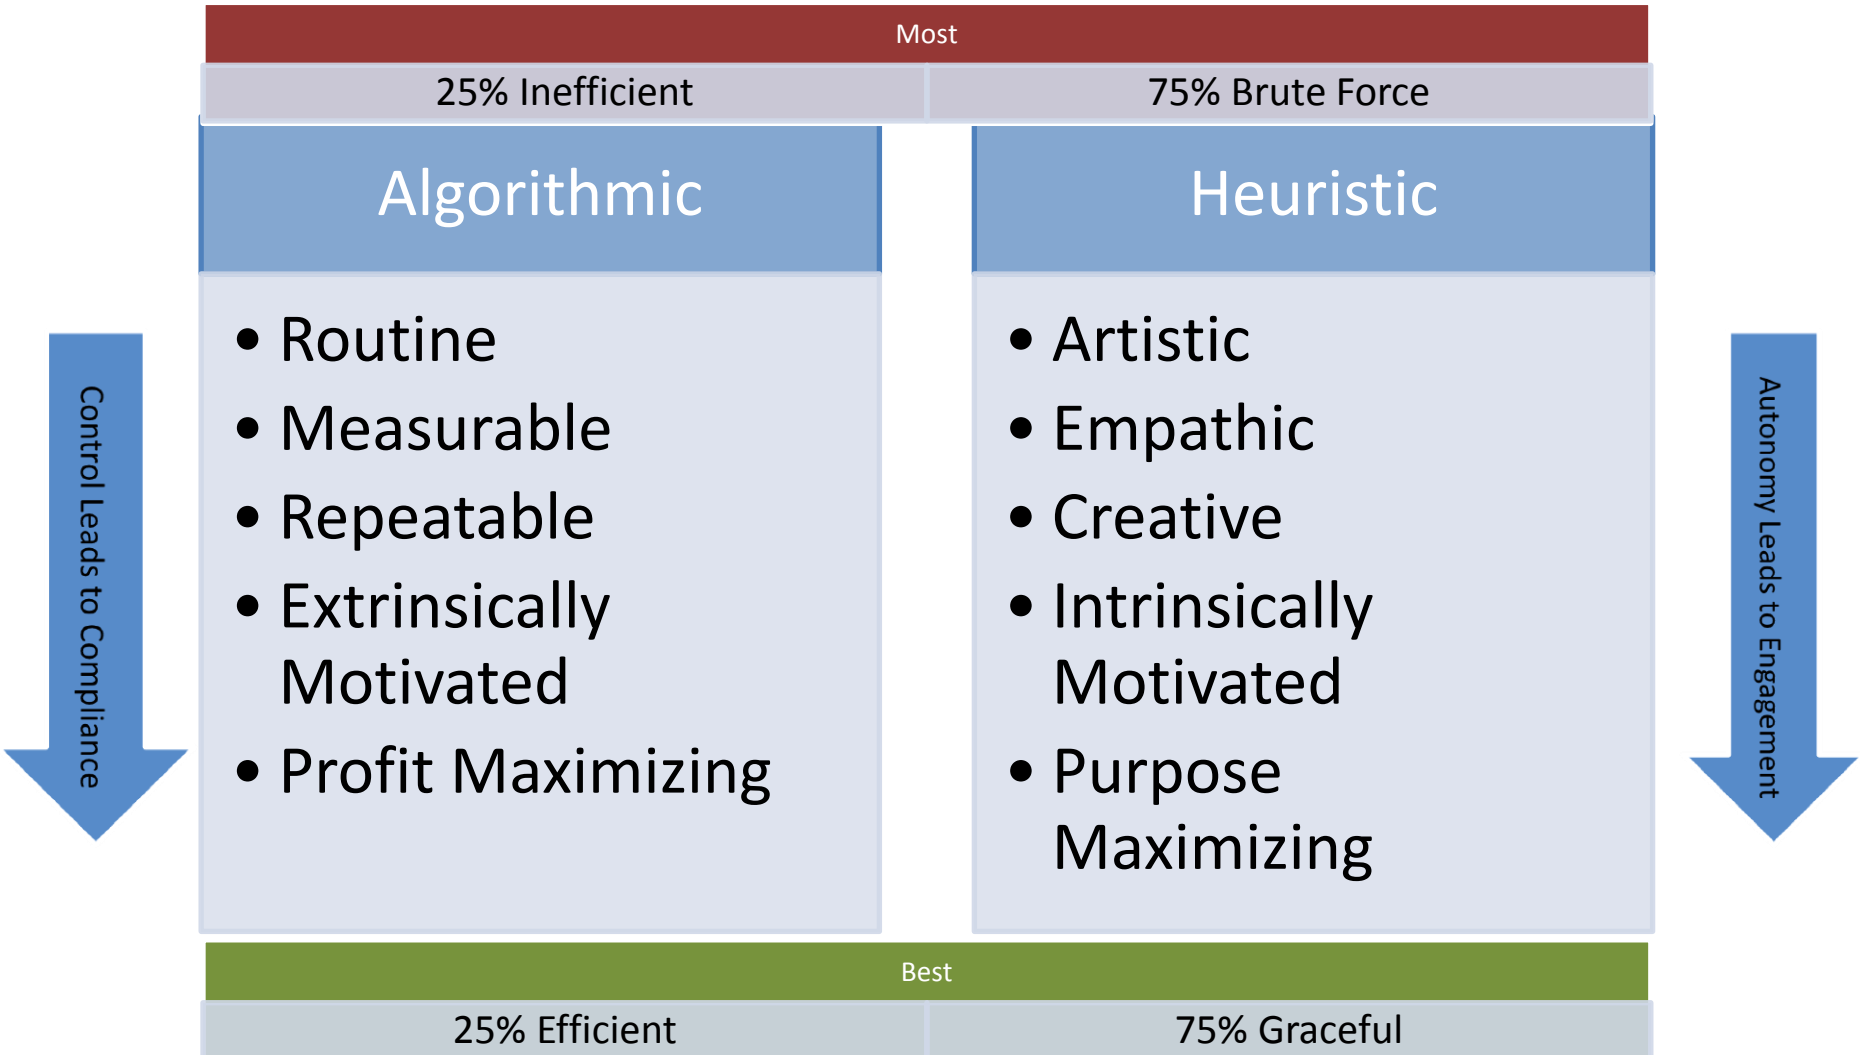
Most

25% Inefficient

75% Brute Force

Control Leads to Compliance

Algorithmic

• Routine
• Measurable
• Repeatable
• Extrinsically Motivated
• Profit Maximizing

Heuristic

• Artistic
• Empathic
• Creative
• Intrinsically Motivated
• Purpose Maximizing

Autonomy Leads to Engagement

Best

25% Efficient

75% Graceful